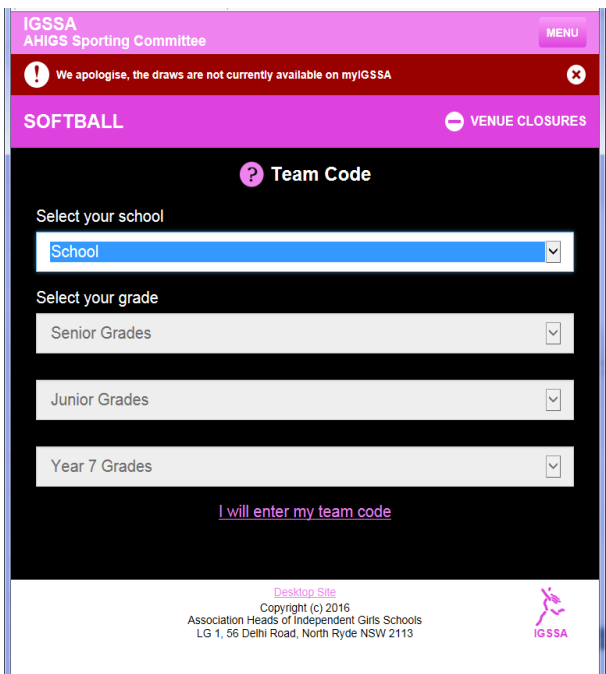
IGSSA
AHIGS Sporting Committee

MENU

We apologise, the draws are not currently available on myIGSSA

SOFTBALL

VENUE CLOSURES

Team Code

Select your school

School

Select your grade

Senior Grades

Junior Grades

Year 7 Grades

I will enter my team code

Desktop Site
Copyright (c) 2016
Association Heads of Independent Girls Schools
LG 1, 56 Delhi Road, North Ryde NSW 2113

IGSSA